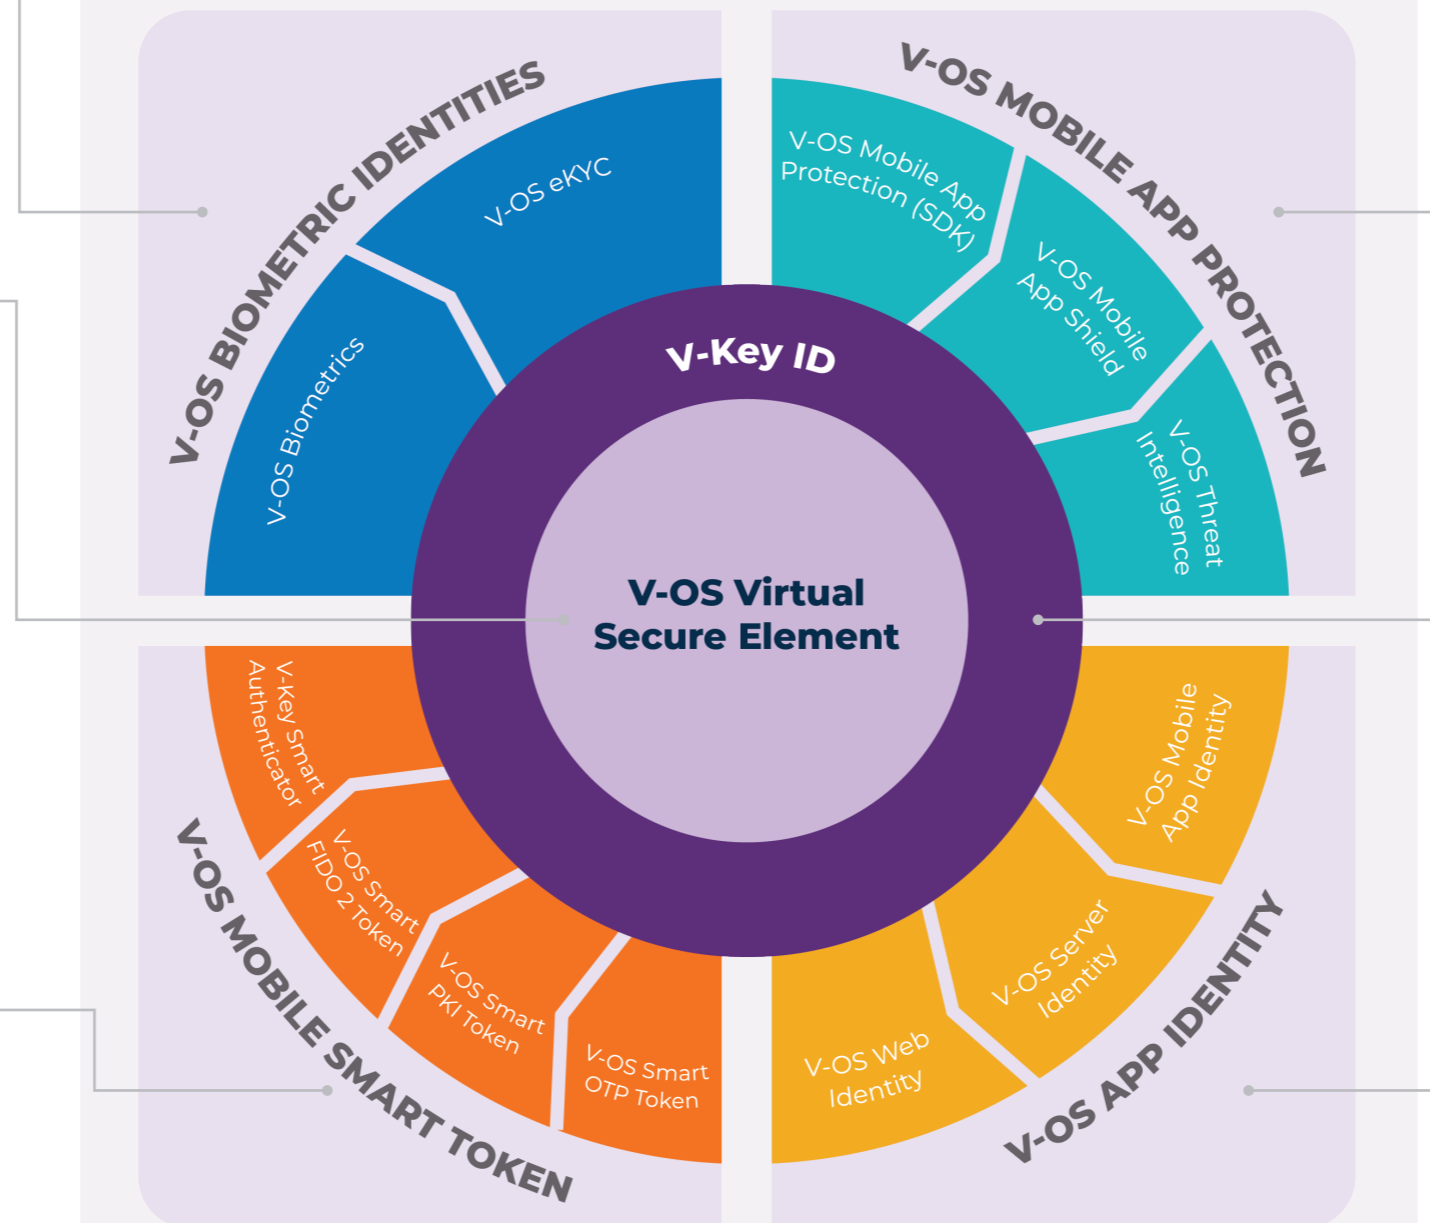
V-OS BIOMETRIC IDENTITIES

V-OS eKYC

V-OS Biometrics

V-OS MOBILE APP PROTECTION

V-OS Mobile App Protection (SDK)

V-OS Mobile App Shield

V-OS Threat Intelligence

V-Key ID

V-OS Virtual Secure Element

V-Key Smart Authenticator

V-OS Smart FIDO 2 Token

V-OS Smart PKI Token

V-OS Smart OTP Token

V-OS MOBILE SMART TOKEN

V-OS Mobile App Identity

V-OS Server Identity

V-OS Web Identity

V-OS APP IDENTITY